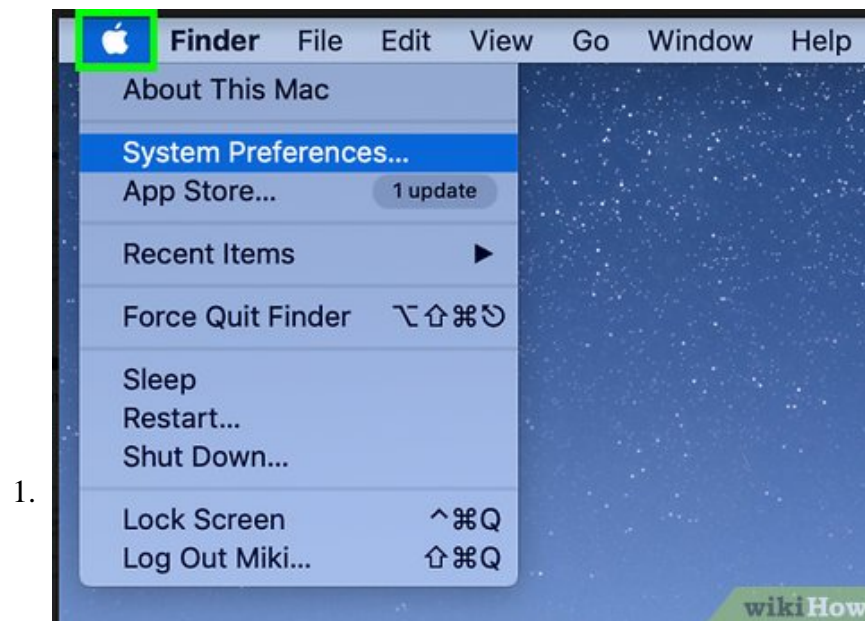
Finder File Edit View Go Window Help

About This Mac

System Preferences...
App Store... 1 update

Recent Items ▶

Force Quit Finder ⌥⇧⌘⎋

Sleep
Restart...
Shut Down...

1.

Lock Screen ^⌘Q
Log Out Miki... ⇧⌘Q

wikiHow